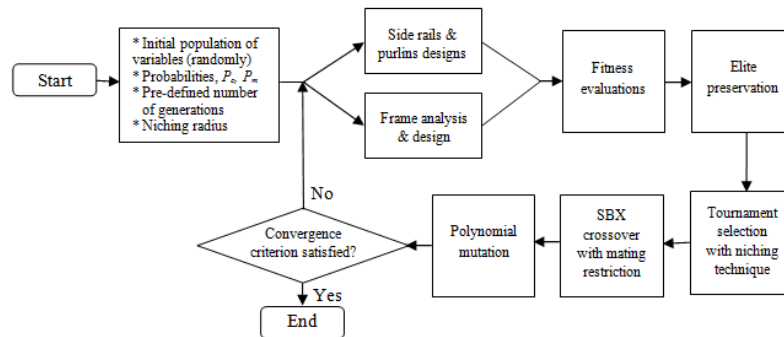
Start

* Initial population of variables (randomly)
* Probabilities, $P_c$, $P_m$
* Pre-defined number of generations
* Niching radius

Side rails & purlins designs

Frame analysis & design

Fitness evaluations

Elite preservation

Tournament selection with niching technique

SBX crossover with mating restriction

Polynomial mutation

Convergence criterion satisfied?

No

Yes

End